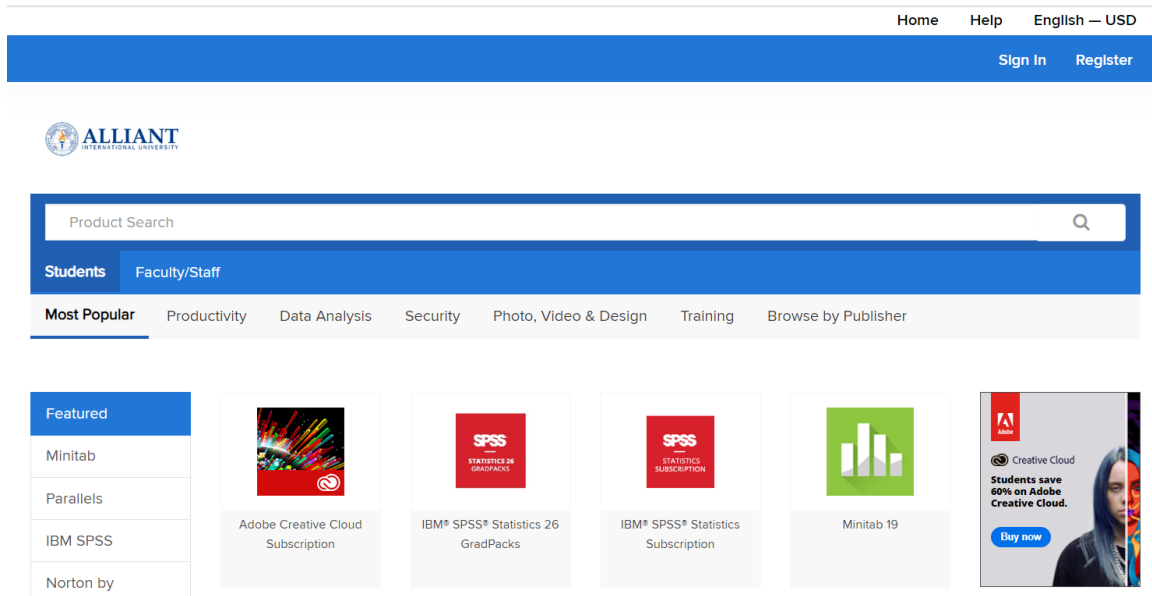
Home Help English — USD

Sign In Register

ALLIANT
INTERNATIONAL UNIVERSITY

Product Search

Students Faculty/Staff

Most Popular Productivity Data Analysis Security Photo, Video & Design Training Browse by Publisher

Featured
Minitab
Parallels
IBM SPSS
Norton by

Adobe Creative Cloud Subscription

SPSS
STATISTICS 26
GRADPACKS
IBM® SPSS® Statistics 26 GradPacks

SPSS
STATISTICS
SUBSCRIPTION
IBM® SPSS® Statistics Subscription

Minitab 19

Adobe
Creative Cloud
Students save 60% on Adobe Creative Cloud.
Buy now